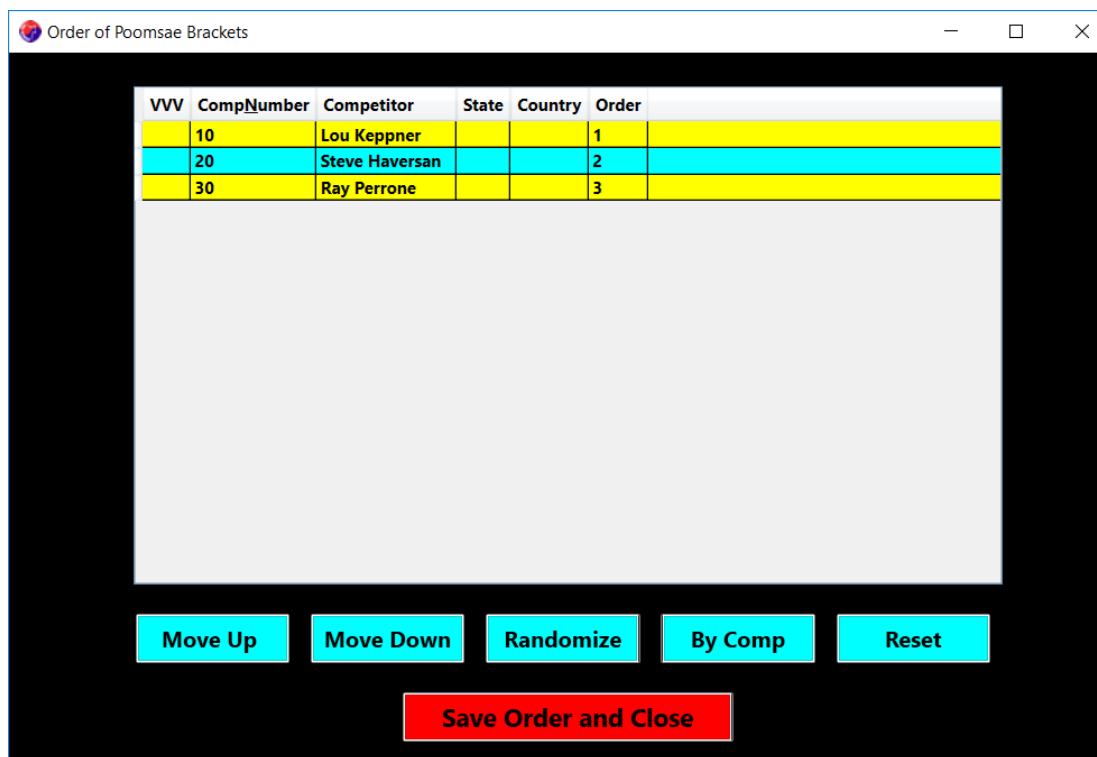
Order of Poomsae Brackets

| VVV | CompNumber | Competitor | State | Country | Order |
|---|---|---|---|---|---|
| | 10 | Lou Keppner | | | 1 |
| | 20 | Steve Haversan | | | 2 |
| | 30 | Ray Perrone | | | 3 |

Move Up
Move Down
Randomize
By Comp
Reset

Save Order and Close